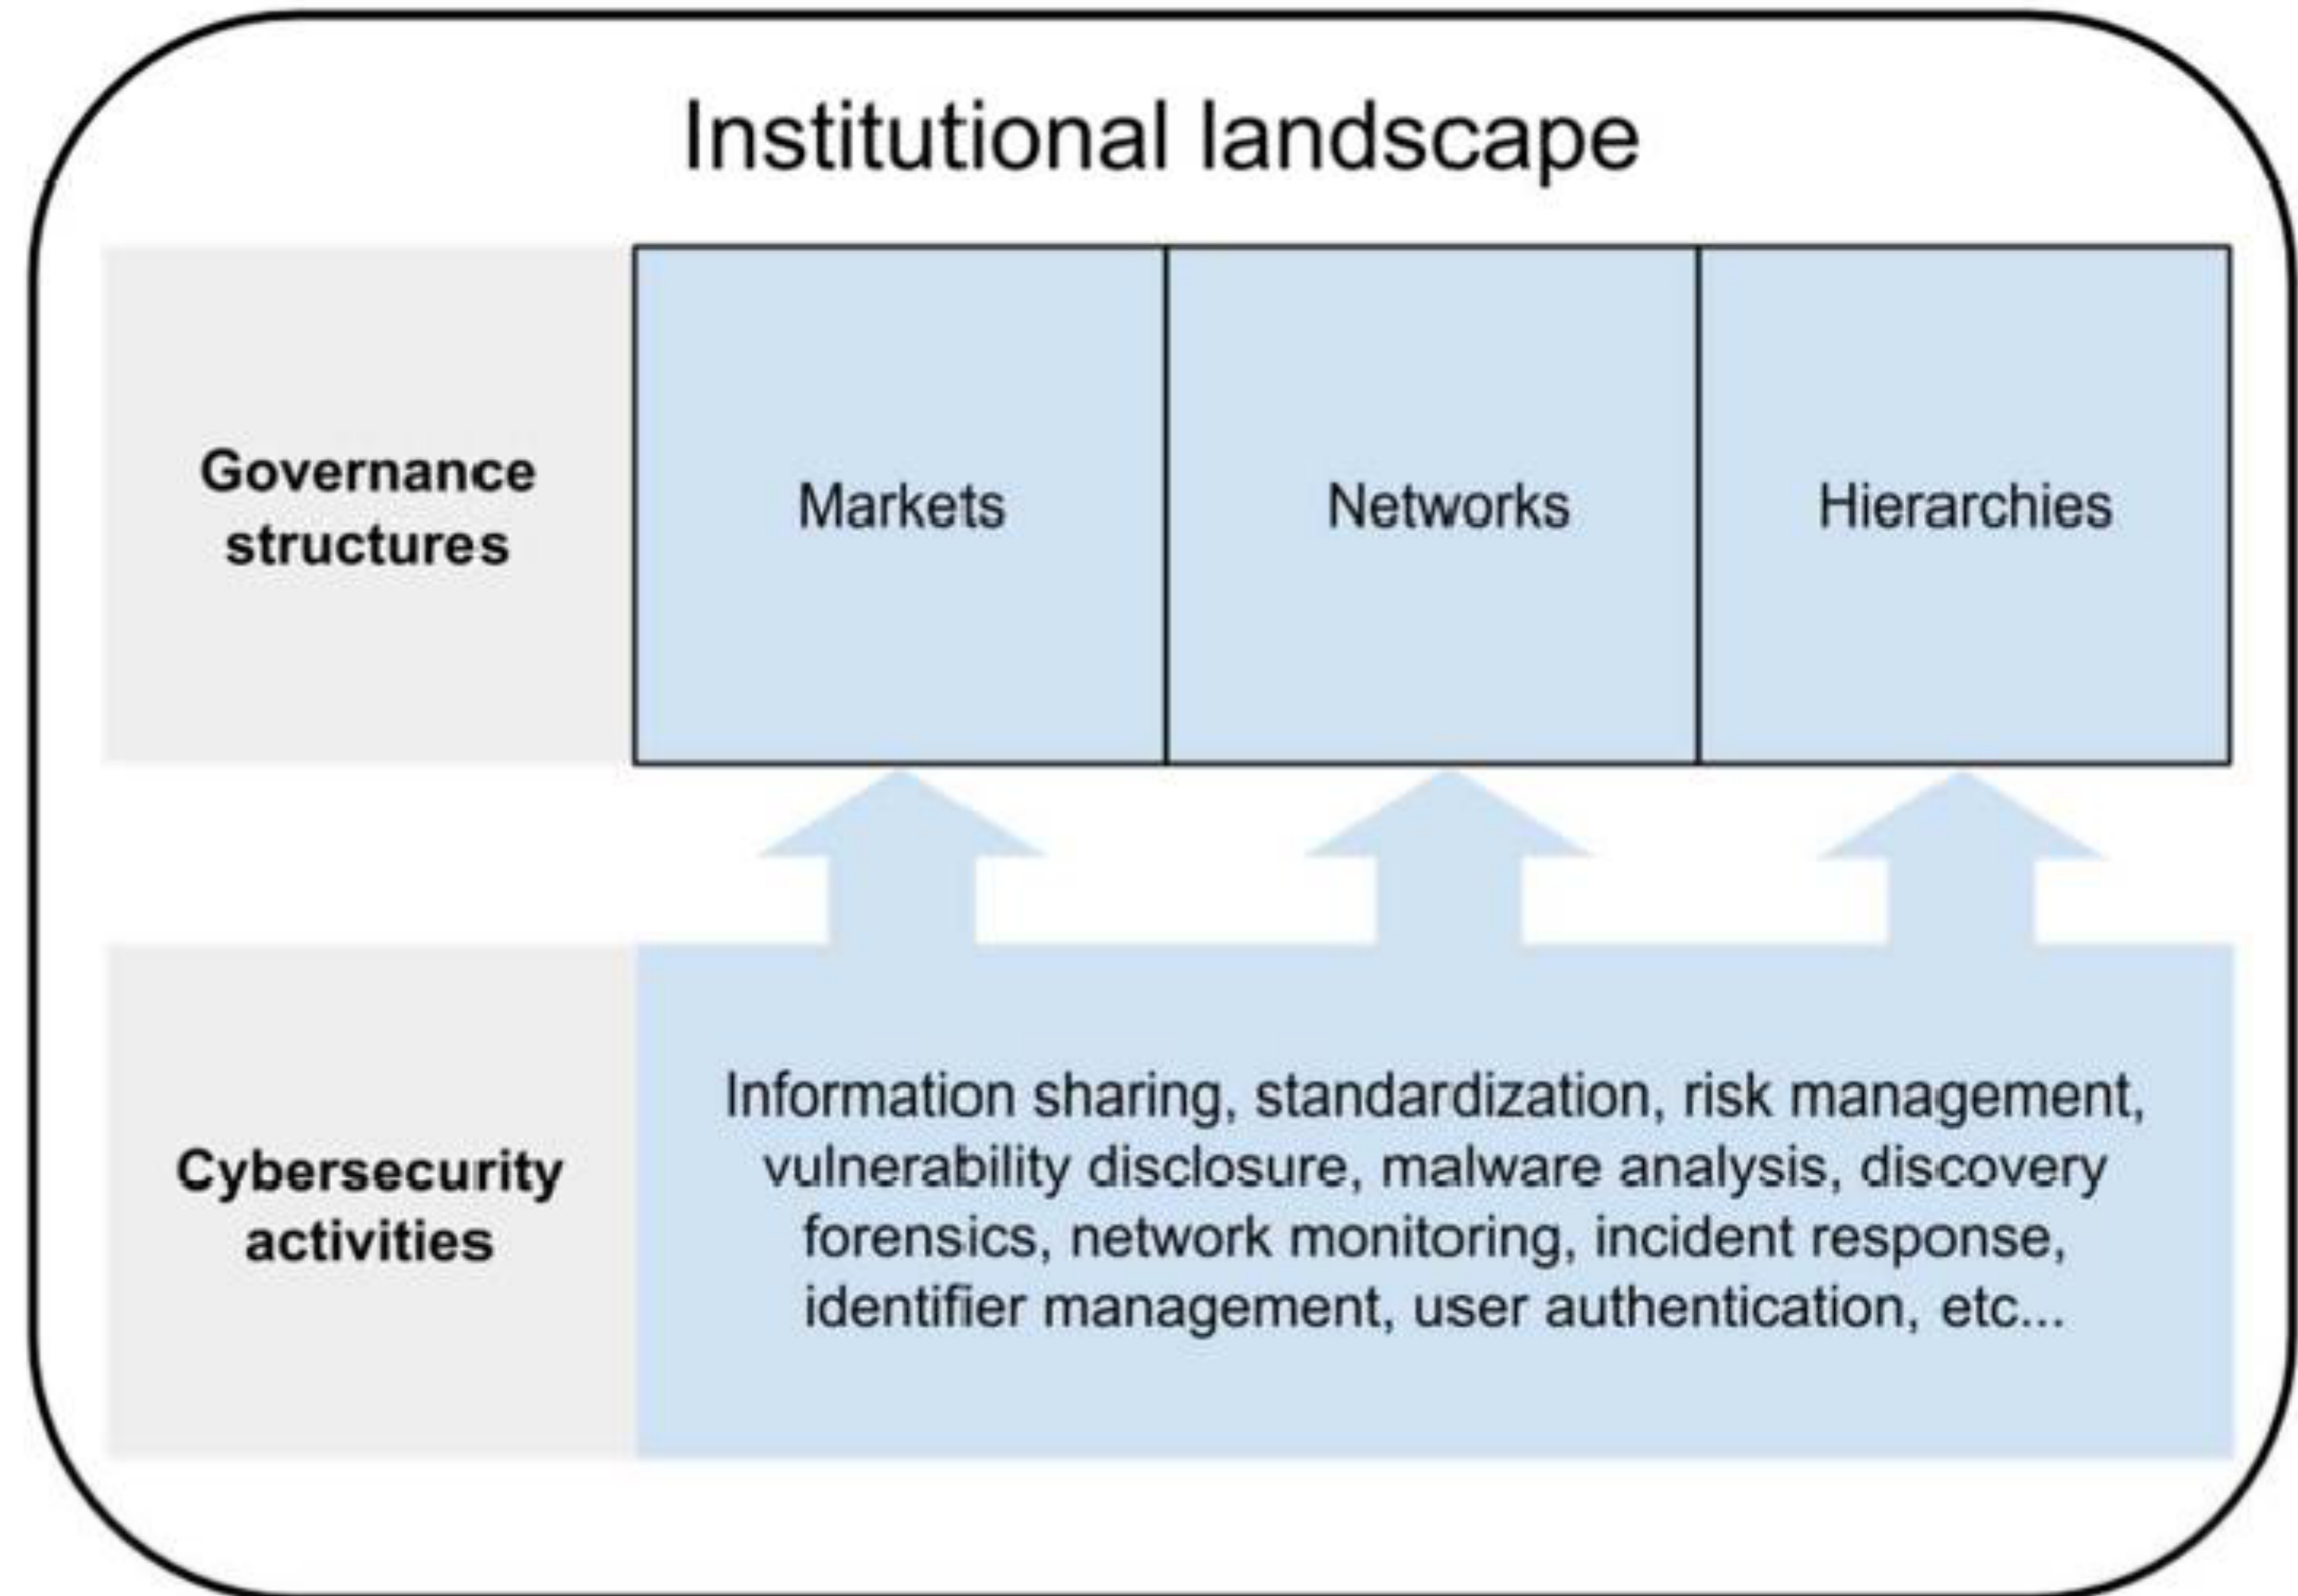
Institutional landscape

Governance structures

Markets

Networks

Hierarchies

Cybersecurity activities

Information sharing, standardization, risk management, vulnerability disclosure, malware analysis, discovery forensics, network monitoring, incident response, identifier management, user authentication, etc...